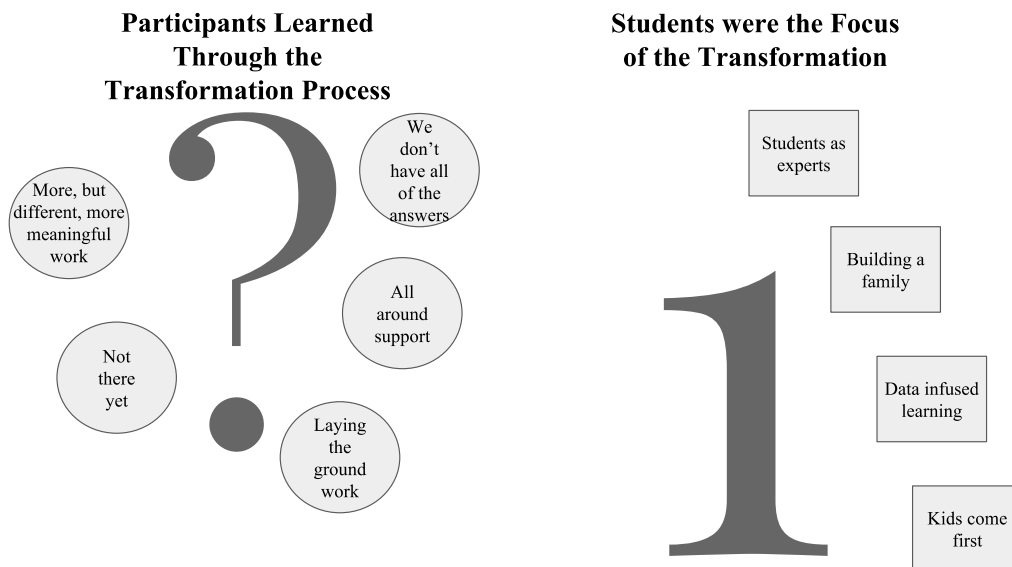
Participants Learned Through the Transformation Process

More, but different, more meaningful work

We don't have all of the answers

All around support

Not there yet

Laying the ground work

Students were the Focus of the Transformation

Students as experts

Building a family

Data infused learning

Kids come first